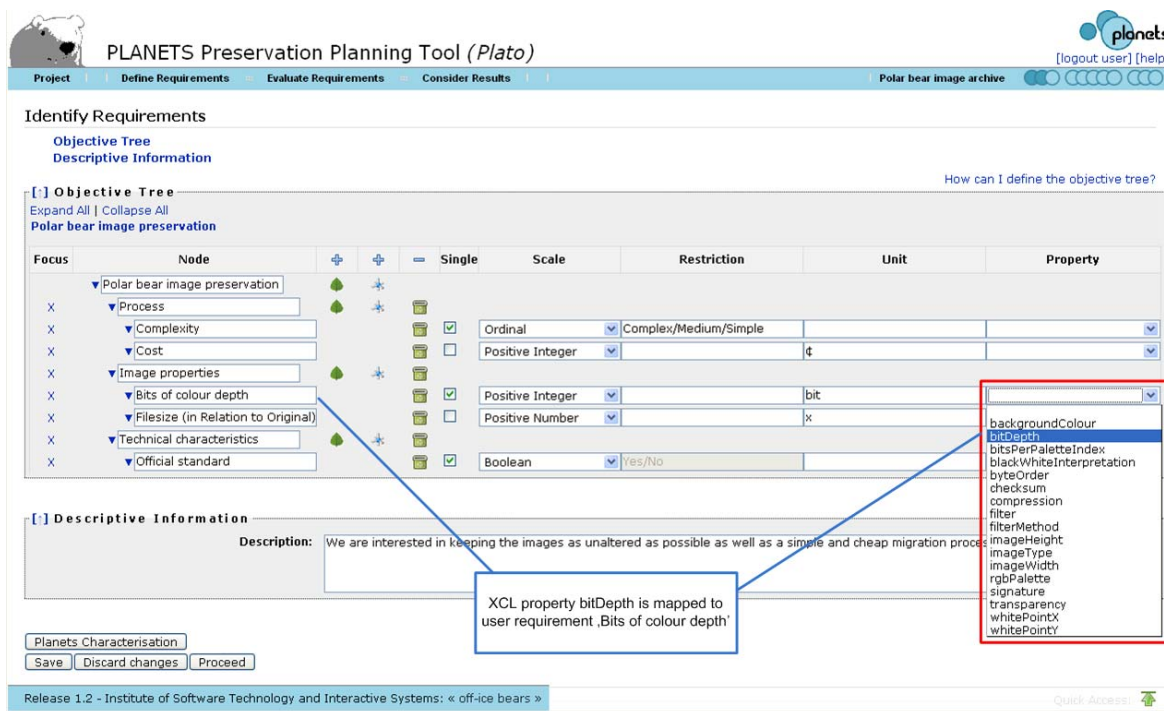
PLANETS Preservation Planning Tool (Plato)

planets
[logout user] [help

Project | Define Requirements | Evaluate Requirements | Consider Results | Polar bear image archive

Identify Requirements

Objective Tree
Descriptive Information

How can I define the objective tree?

[↑] Objective Tree

Expand All | Collapse All
Polar bear image preservation

| Focus | Node | | | | Single | Scale | Restriction | Unit | Property |
|---|---|---|---|---|---|---|---|---|---|
| | Polar bear image preservation | | | | | | | | |
| X | Process | | | | | | | | |
| X | Complexity | | | | ☑ | Ordinal | Complex/Medium/Simple | | |
| X | Cost | | | | ☐ | Positive Integer | | ¢ | |
| X | Image properties | | | | | | | | |
| X | Bits of colour depth | | | | ☑ | Positive Integer | | bit | |
| X | Filesize (in Relation to Original) | | | | ☐ | Positive Number | | x | |
| X | Technical characteristics | | | | | | | | |
| X | Official standard | | | | ☑ | Boolean | Yes/No | | |

backgroundColour
bitDepth
bitsPerPaletteIndex
blackWhiteInterpretation
byteOrder
checksum
compression
filter
filterMethod
imageHeight
imageType
imageWidth
rgbPalette
signature
transparency
whitePointX
whitePointY

[↑] Descriptive Information

Description: We are interested in keeping the images as unaltered as possible as well as a simple and cheap migration proces

XCL property bitDepth is mapped to user requirement ‚Bits of colour depth'

Planets Characterisation
Save | Discard changes | Proceed

Release 1.2 - Institute of Software Technology and Interactive Systems: « off-ice bears »

Quick Access: